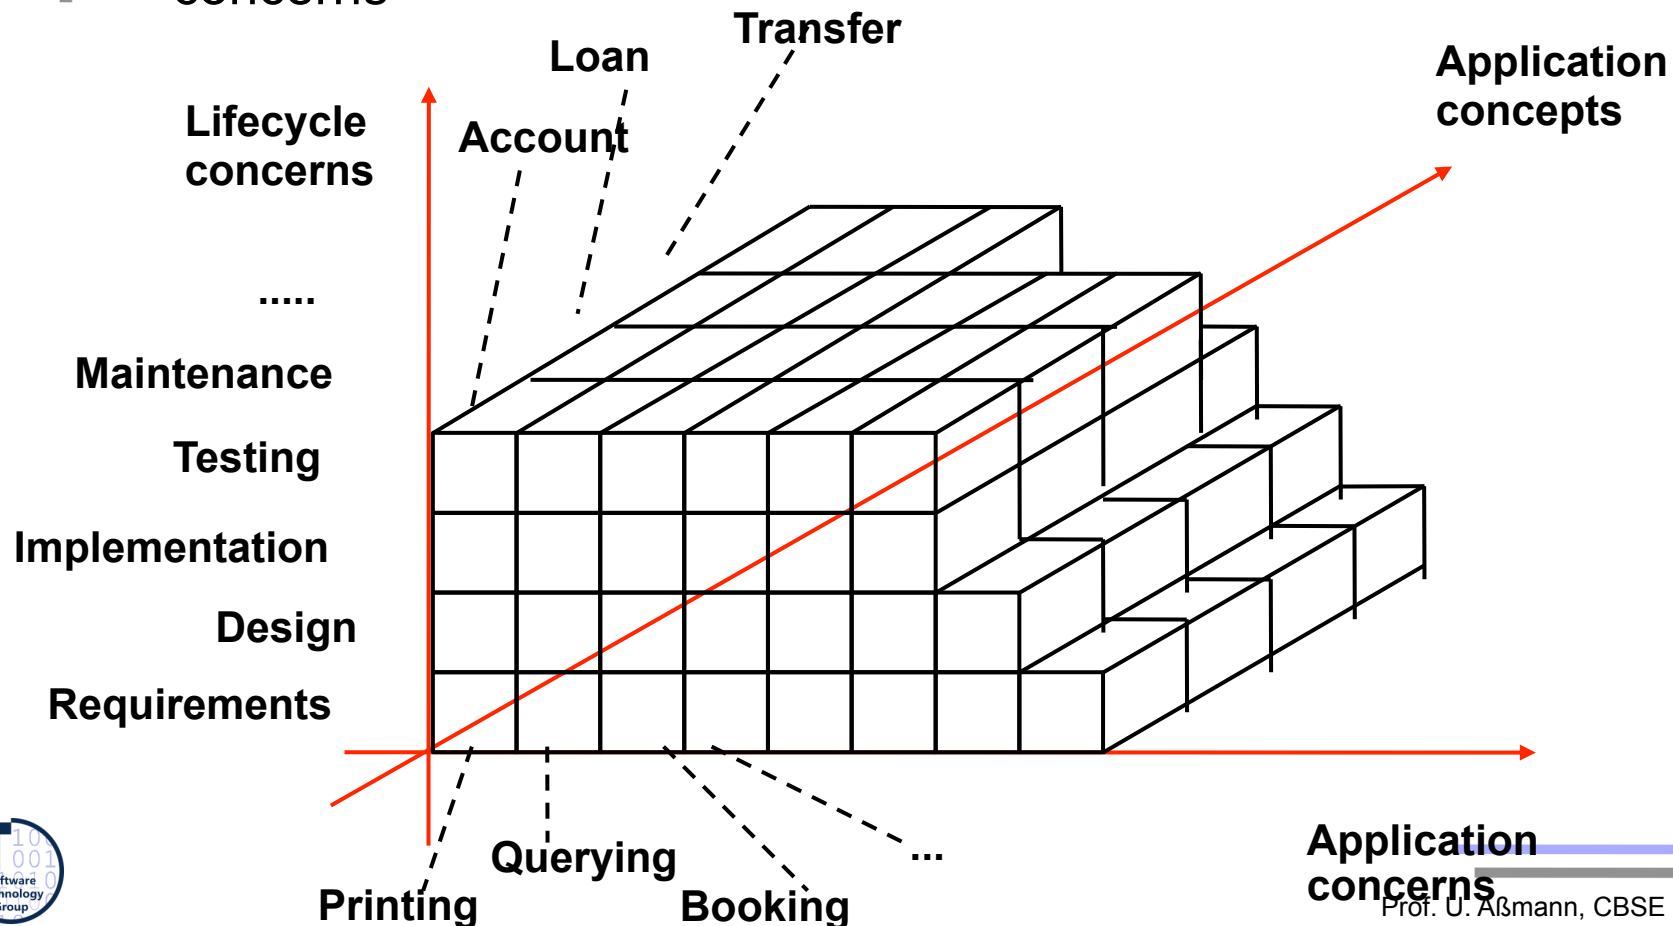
concerns

Transfer

Loan

Application concepts

Lifecycle concerns

Account

.....

Maintenance

Testing

Implementation

Design

Requirements

ftware
nology
roup

Querying

...

Printing

Booking

Application concerns

Prof. U. Aßmann, CBSE